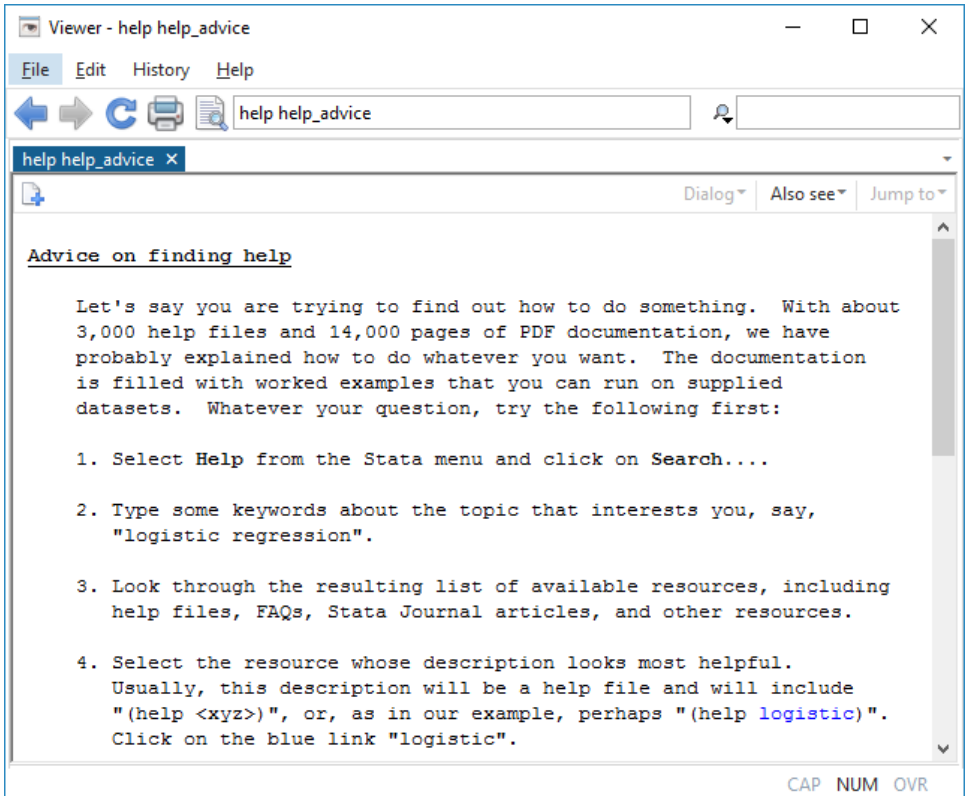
Viewer - help help_advice

File Edit History Help

help help_advice

help help_advice ×

Dialog▾ Also see▾ Jump to▾

Advice on finding help

Let's say you are trying to find out how to do something. With about 3,000 help files and 14,000 pages of PDF documentation, we have probably explained how to do whatever you want. The documentation is filled with worked examples that you can run on supplied datasets. Whatever your question, try the following first:

1. Select Help from the Stata menu and click on Search....

2. Type some keywords about the topic that interests you, say, "logistic regression".

3. Look through the resulting list of available resources, including help files, FAQs, Stata Journal articles, and other resources.

4. Select the resource whose description looks most helpful. Usually, this description will be a help file and will include "(help <xyz>)", or, as in our example, perhaps "(help logistic)". Click on the blue link "logistic".

CAP NUM OVR